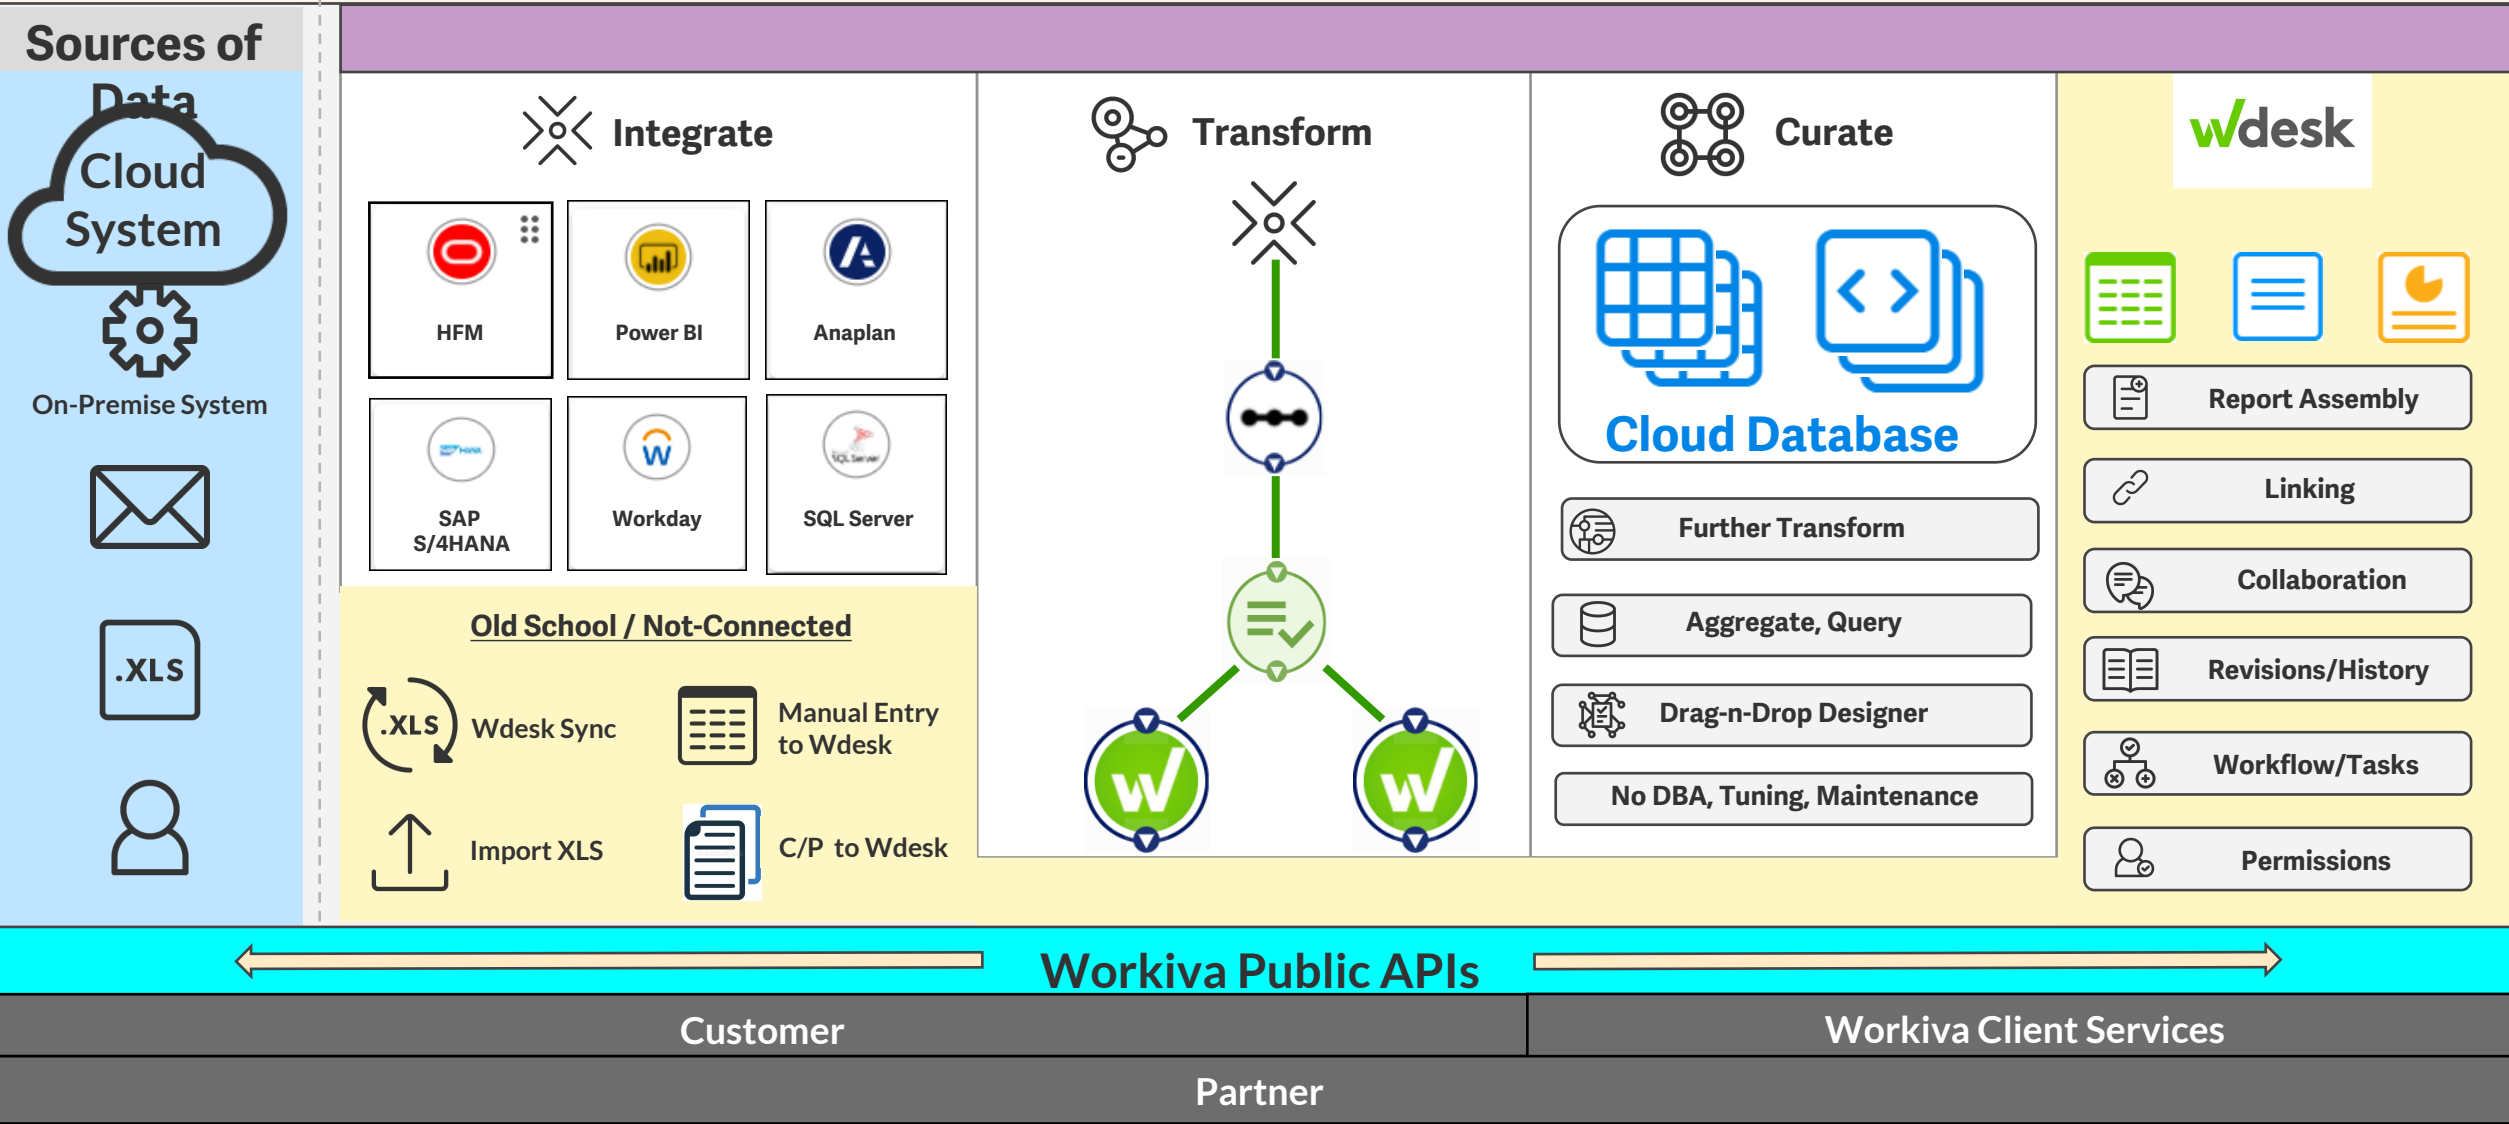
Sources of Data

Cloud System

On-Premise System

.XLS

Integrate

HFM

Power BI

Anaplan

SAP S/4HANA

Workday

SQL Server

Old School / Not-Connected

.XLS Wdesk Sync

Manual Entry to Wdesk

Import XLS

C/P to Wdesk

Transform

Curate

Cloud Database

Further Transform

Aggregate, Query

Drag-n-Drop Designer

No DBA, Tuning, Maintenance

wdesk

Report Assembly

Linking

Collaboration

Revisions/History

Workflow/Tasks

Permissions

Workiva Public APIs

Customer

Workiva Client Services

Partner